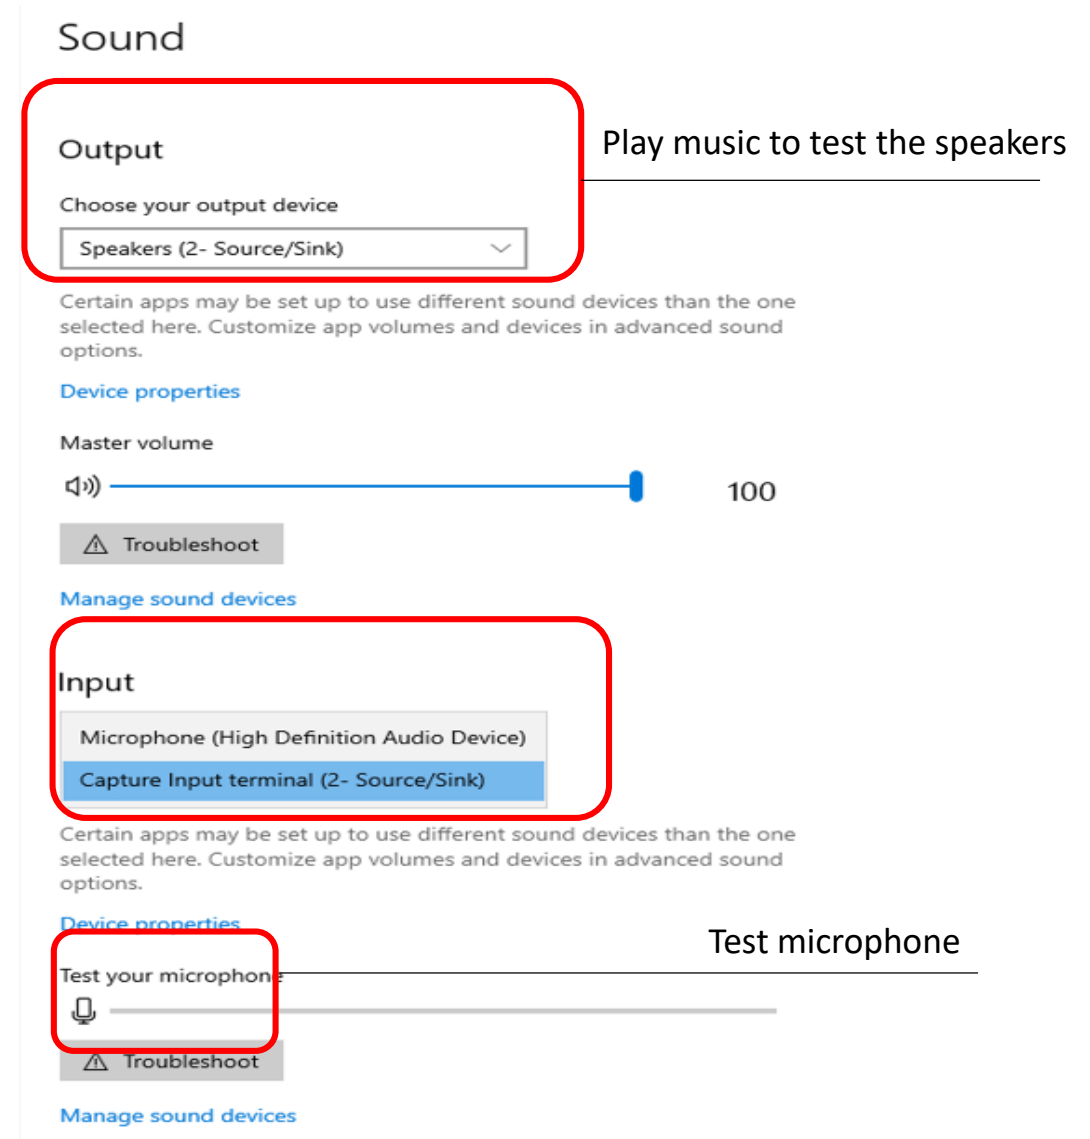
Sound

Output

Play music to test the speakers

Choose your output device

Speakers (2- Source/Sink)

Certain apps may be set up to use different sound devices than the one selected here. Customize app volumes and devices in advanced sound options.

Device properties

Master volume

100

Troubleshoot

Manage sound devices

Input

Microphone (High Definition Audio Device)

Capture Input terminal (2- Source/Sink)

Certain apps may be set up to use different sound devices than the one selected here. Customize app volumes and devices in advanced sound options.

Device properties

Test microphone

Test your microphone

Troubleshoot

Manage sound devices